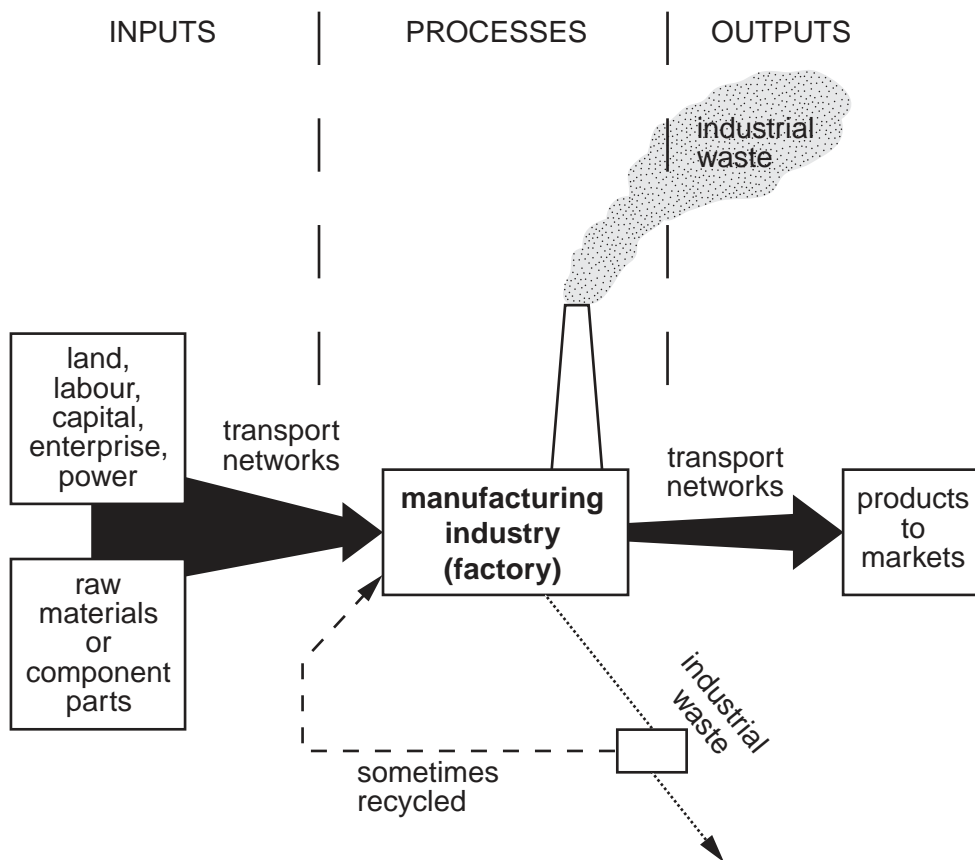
INPUTS

PROCESSES

OUTPUTS

industrial waste

land, labour, capital, enterprise, power

transport networks

manufacturing industry (factory)

transport networks

products to markets

raw materials or component parts

industrial waste

sometimes recycled